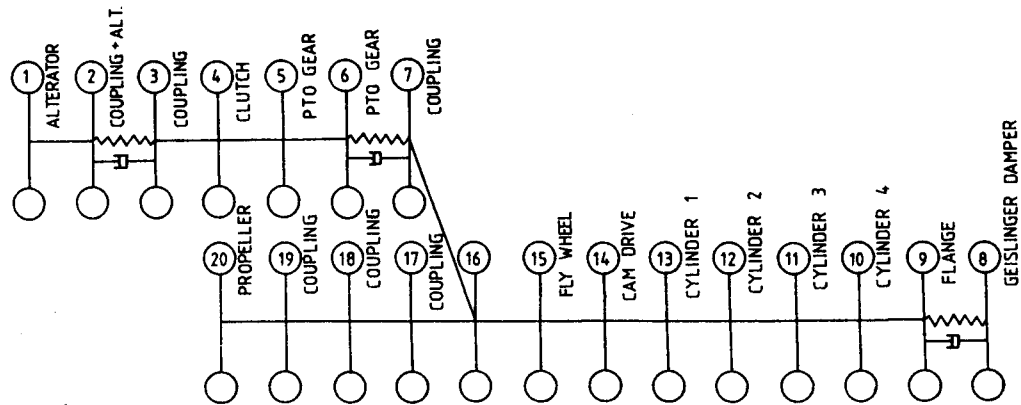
1 ALTERATOR
2 COUPLING + ALT.
3 COUPLING
4 CLUTCH
5 PTO GEAR
6 PTO GEAR
7 COUPLING
20 PROPELLER
19 COUPLING
18 COUPLING
17 COUPLING
16
15 FLY WHEEL
14 CAM DRIVE
13 CYLINDER 1
12 CYLINDER 2
11 CYLINDER 3
10 CYLINDER 4
9 FLANGE
8 GEISLINGER DAMPER